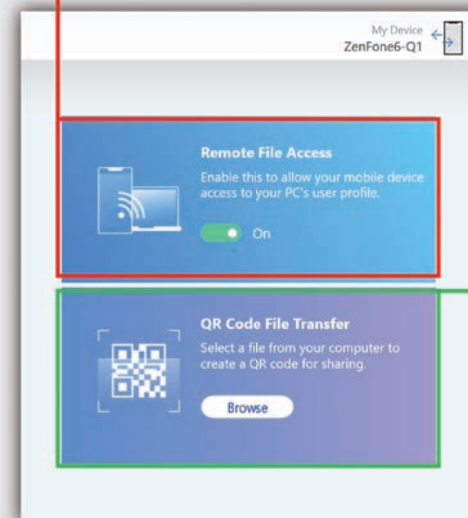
My Device
ZenFone6-Q1

Remote File Access
Enable this to allow your mobile device access to your PC's user profile.
On

QR Code File Transfer
Select a file from your computer to create a QR code for sharing.
Browse